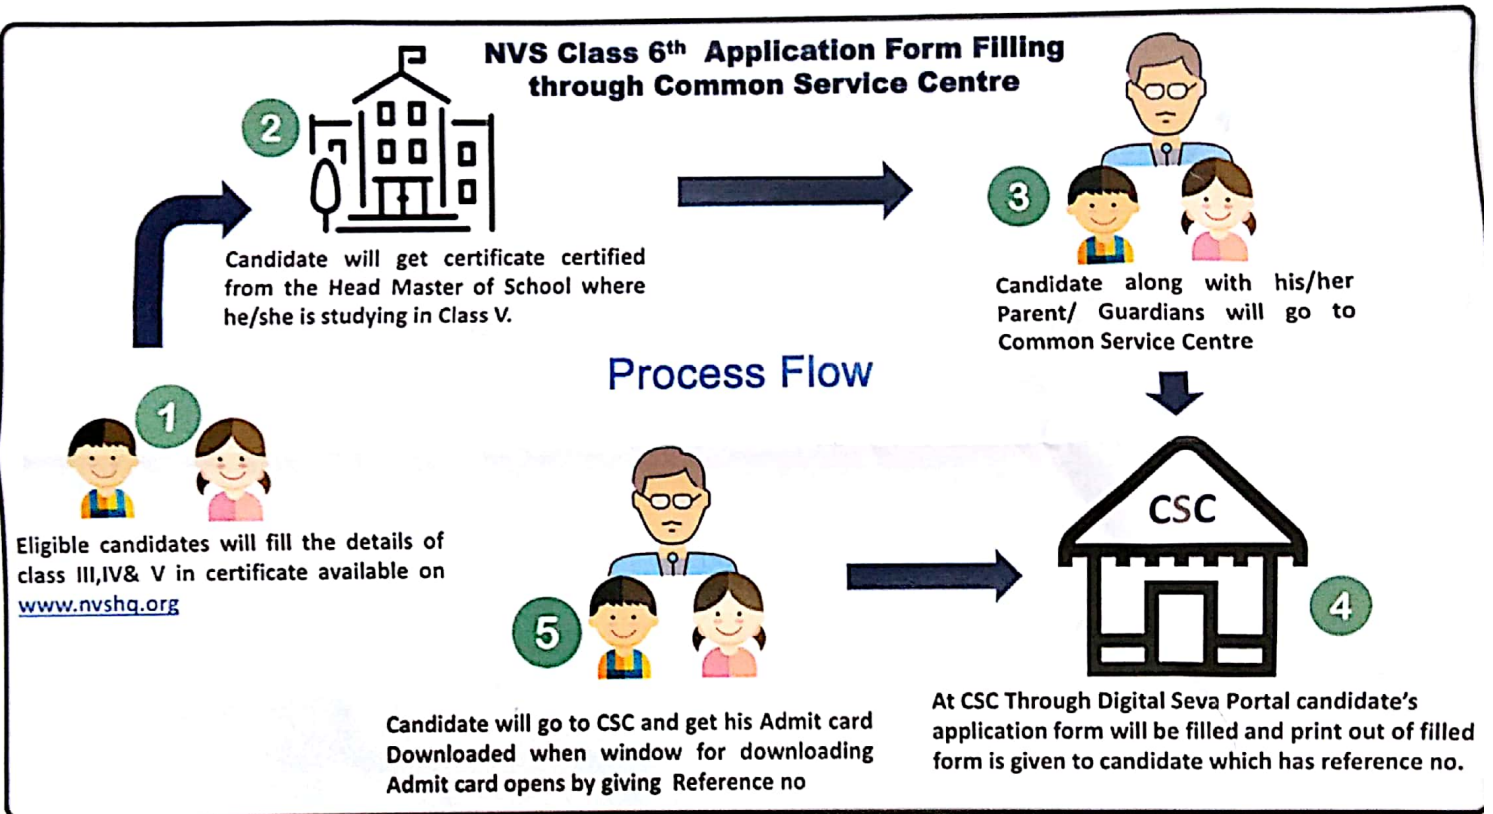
NVS Class 6$^{th}$ Application Form Filling through Common Service Centre

2

Candidate will get certificate certified from the Head Master of School where he/she is studying in Class V.

3

Candidate along with his/her Parent/ Guardians will go to Common Service Centre

Process Flow

1

Eligible candidates will fill the details of class III,IV& V in certificate available on www.nvshq.org

5

Candidate will go to CSC and get his Admit card Downloaded when window for downloading Admit card opens by giving Reference no

CSC

4

At CSC Through Digital Seva Portal candidate's application form will be filled and print out of filled form is given to candidate which has reference no.